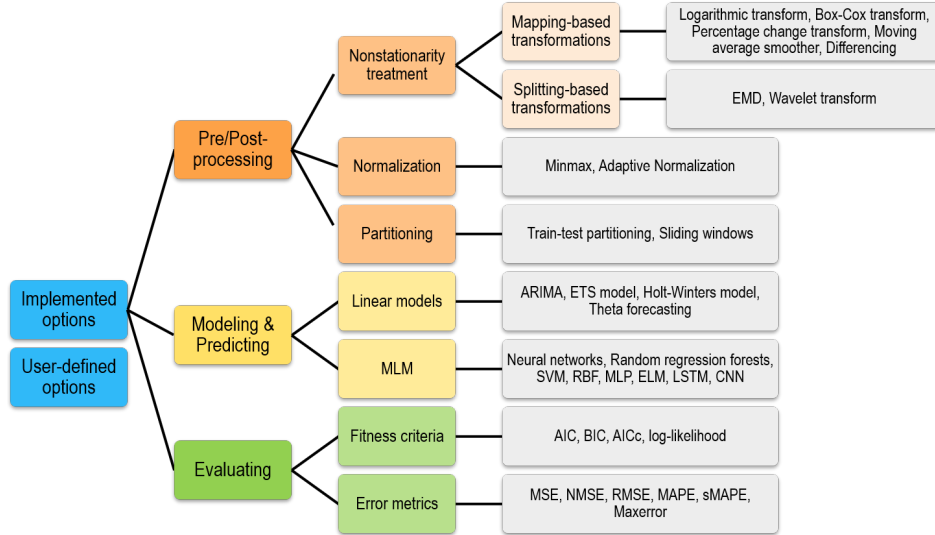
Implemented options

User-defined options

Pre/Post-processing

Nonstationarity treatment

Mapping-based transformations

Logarithmic transform, Box-Cox transform, Percentage change transform, Moving average smoother, Differencing

Splitting-based transformations

EMD, Wavelet transform

Normalization

Minmax, Adaptive Normalization

Partitioning

Train-test partitioning, Sliding windows

Modeling & Predicting

Linear models

ARIMA, ETS model, Holt-Winters model, Theta forecasting

MLM

Neural networks, Random regression forests, SVM, RBF, MLP, ELM, LSTM, CNN

Evaluating

Fitness criteria

AIC, BIC, AICc, log-likelihood

Error metrics

MSE, NMSE, RMSE, MAPE, sMAPE, Maxerror